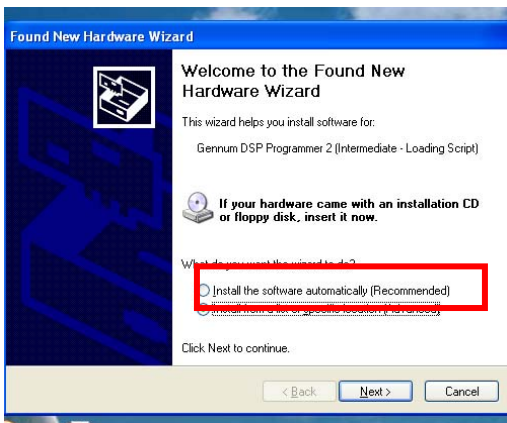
Found New Hardware Wizard

Welcome to the Found New Hardware Wizard

This wizard helps you install software for:

Gennum DSP Programmer 2 (Intermediate - Loading Script)

If your hardware came with an installation CD or floppy disk, insert it now.

What do you want the wizard to do?

Install the software automatically (Recommended)

Install from a list or specific location (Advanced)

Click Next to continue.

< Back Next > Cancel